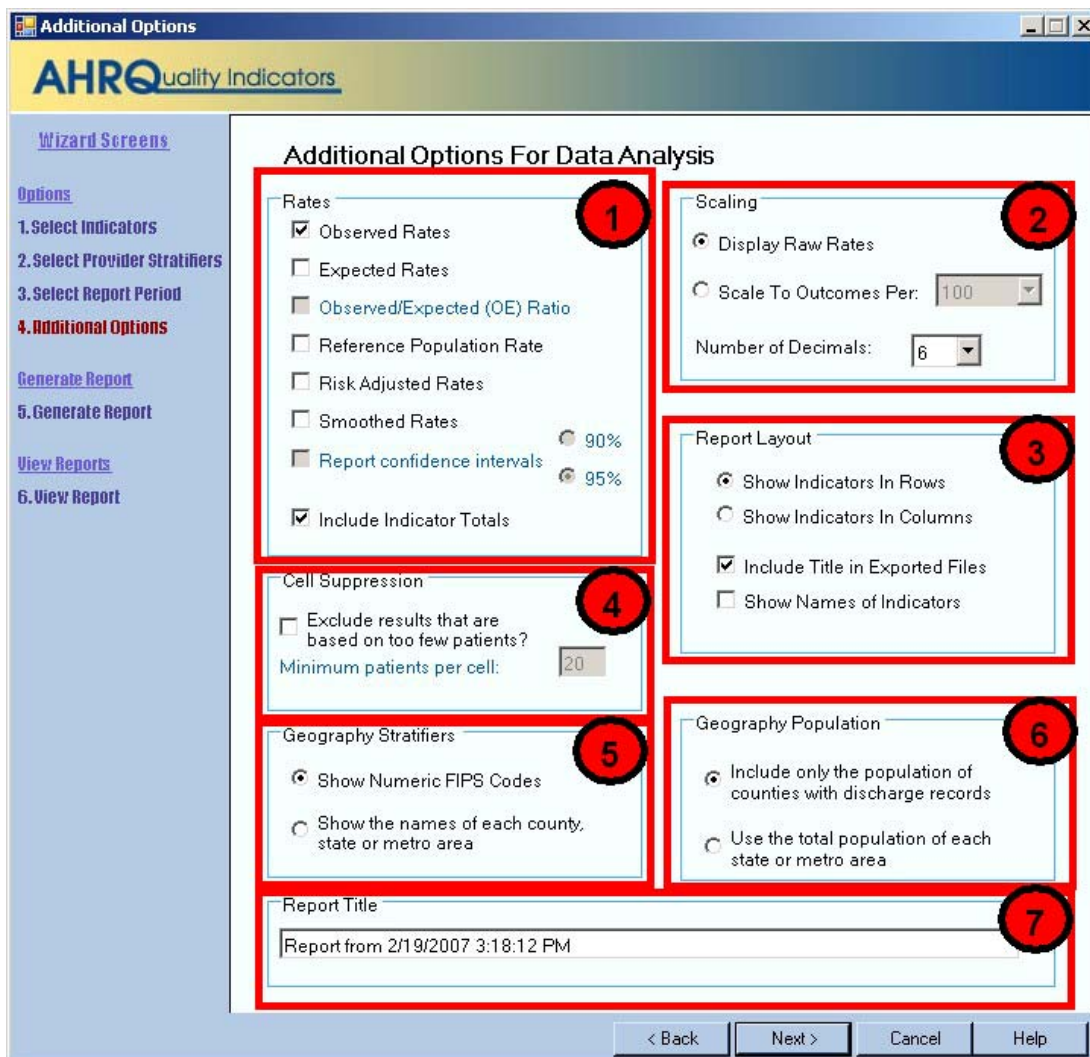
Additional Options

AHRQuality Indicators

Wizard Screens

Options
1. Select Indicators
2. Select Provider Stratifiers
3. Select Report Period
4. Additional Options

Generate Report
5. Generate Report

View Reports
6. View Report

Additional Options For Data Analysis

Rates
1
Observed Rates
Expected Rates
Observed/Expected (OE) Ratio
Reference Population Rate
Risk Adjusted Rates
Smoothed Rates
Report confidence intervals
90%
95%
Include Indicator Totals

Scaling
2
Display Raw Rates
Scale To Outcomes Per: 100
Number of Decimals: 6

Report Layout
3
Show Indicators In Rows
Show Indicators In Columns
Include Title in Exported Files
Show Names of Indicators

Cell Suppression
4
Exclude results that are based on too few patients?
Minimum patients per cell: 20

Geography Stratifiers
5
Show Numeric FIPS Codes
Show the names of each county, state or metro area

Geography Population
6
Include only the population of counties with discharge records
Use the total population of each state or metro area

Report Title
7
Report from 2/19/2007 3:18:12 PM

< Back
Next >
Cancel
Help